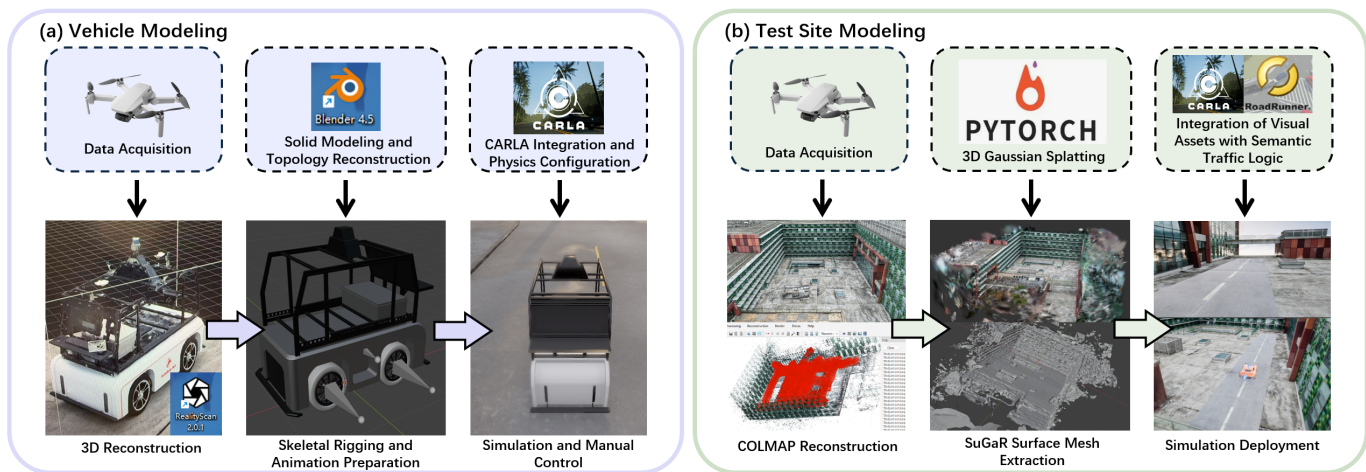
(a) Vehicle Modeling

Data Acquisition

Blender 4.5

Solid Modeling and Topology Reconstruction

CARLA

CARLA Integration and Physics Configuration

RealityScan 2.0.1

3D Reconstruction

Skeletal Rigging and Animation Preparation

Simulation and Manual Control

(b) Test Site Modeling

Data Acquisition

PYTORCH

3D Gaussian Splatting

CARLA

RoadRunner

Integration of Visual Assets with Semantic Traffic Logic

COLMAP Reconstruction

SuGaR Surface Mesh Extraction

Simulation Deployment